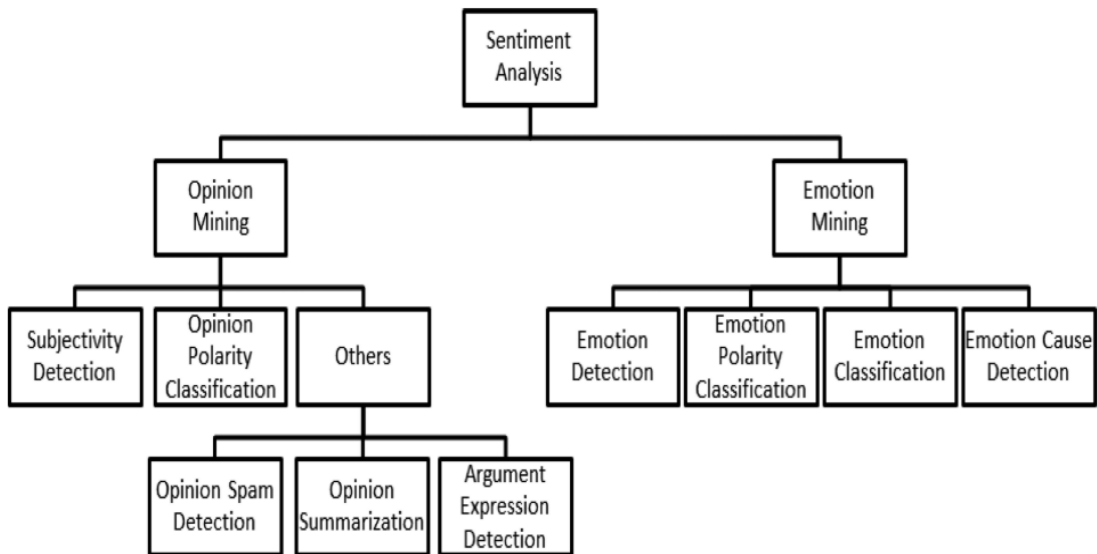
Sentiment Analysis

Opinion Mining

Emotion Mining

Subjectivity Detection

Opinion Polarity Classification

Others

Emotion Detection

Emotion Polarity Classification

Emotion Classification

Emotion Cause Detection

Opinion Spam Detection

Opinion Summarization

Argument Expression Detection